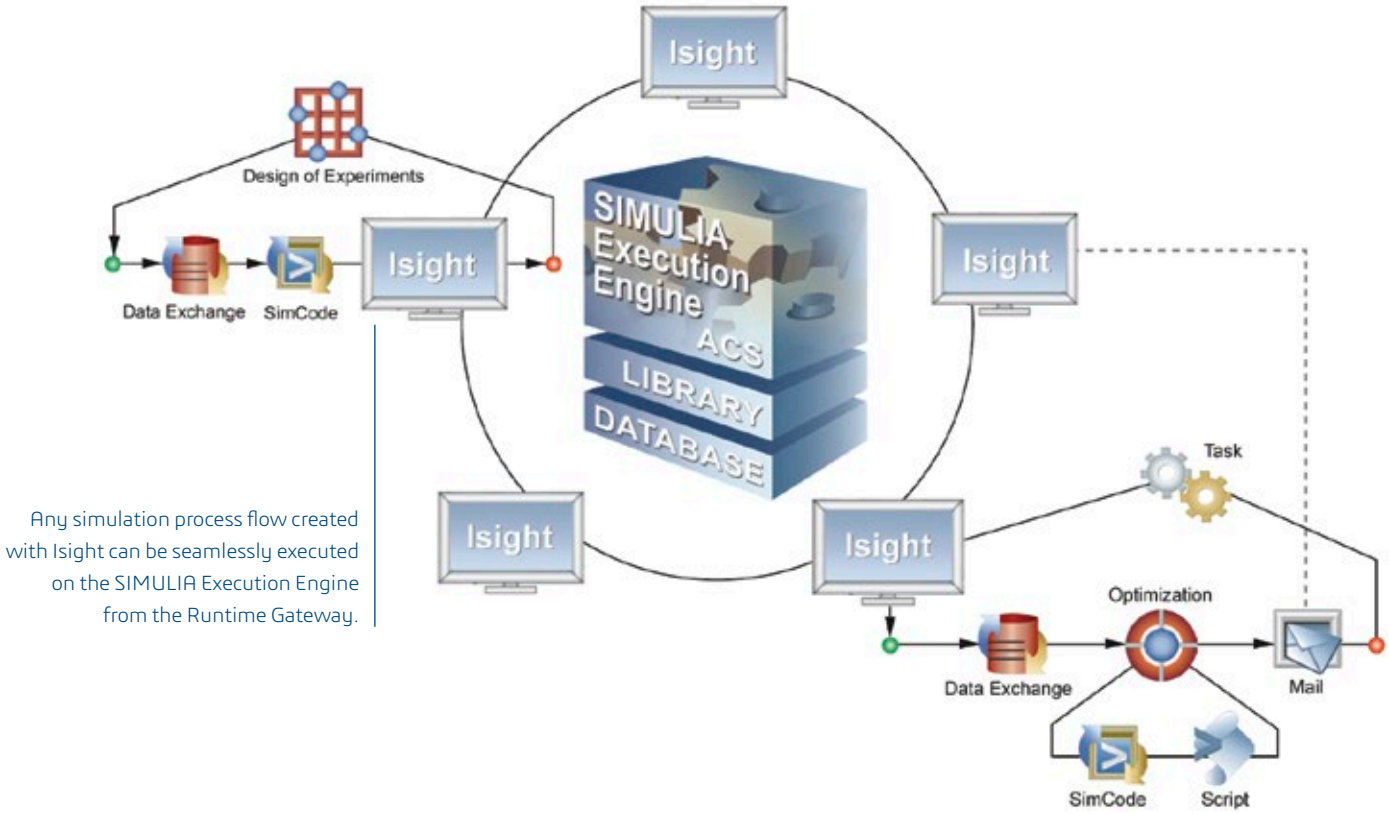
Isight

Design of Experiments

Data Exchange

SimCode

Isight

SIMULIA Execution Engine

ACS

LIBRARY

DATABASE

Isight

Task

Any simulation process flow created with Isight can be seamlessly executed on the SIMULIA Execution Engine from the Runtime Gateway.

Isight

Isight

Optimization

Data Exchange

Mail

SimCode

Script